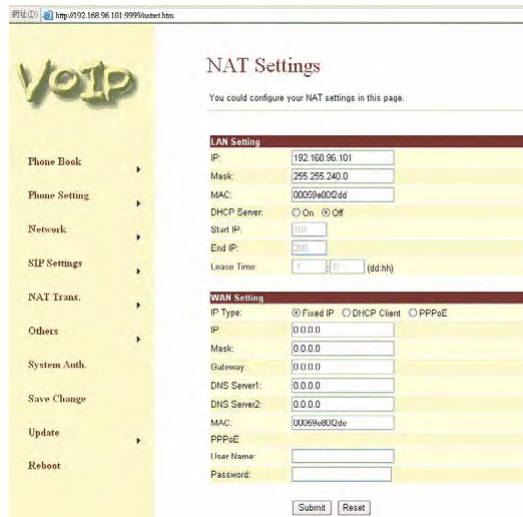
網址(D) http://192.168.96.101:9999/natset.htm

VoIP

Phone Book
Phone Setting
Network
SIP Settings
NAT Trans.
Others
System Auth.
Save Change
Update
Reboot

NAT Settings

You could configure your NAT settings in this page.

LAN Setting

| | |
|---|---|
| IP: | 192.168.96.101 |
| Mask: | 255.255.240.0 |
| MAC: | 00059e80f2dd |
| DHCP Server: | On Off |
| Start IP: | 100 |
| End IP: | 200 |
| Lease Time: | 1 : 0 (dd:hh) |

WAN Setting

| | |
|---|---|
| IP Type: | Fixed IP DHCP Client PPPoE |
| IP: | 0.0.0.0 |
| Mask: | 0.0.0.0 |
| Gateway: | 0.0.0.0 |
| DNS Server1: | 0.0.0.0 |
| DNS Server2: | 0.0.0.0 |
| MAC: | 00059e80f2de |
| PPPoE | |
| User Name: | |
| Password: | |

Submit Reset